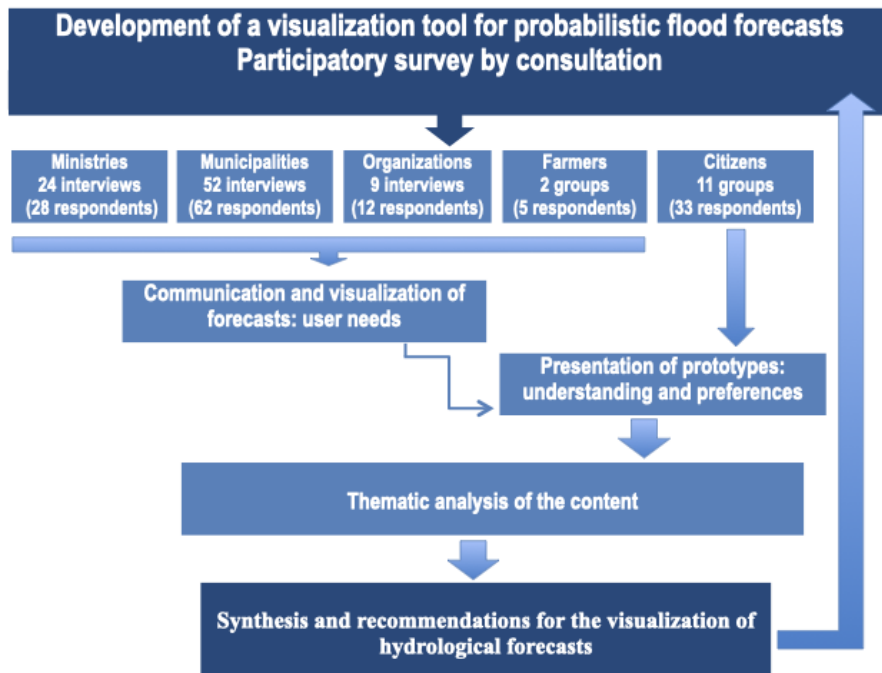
Development of a visualization tool for probabilistic flood forecasts
Participatory survey by consultation

Ministries
24 interviews
(28 respondents)

Municipalities
52 interviews
(62 respondents)

Organizations
9 interviews
(12 respondents)

Farmers
2 groups
(5 respondents)

Citizens
11 groups
(33 respondents)

Communication and visualization of forecasts: user needs

Presentation of prototypes: understanding and preferences

Thematic analysis of the content

Synthesis and recommendations for the visualization of hydrological forecasts